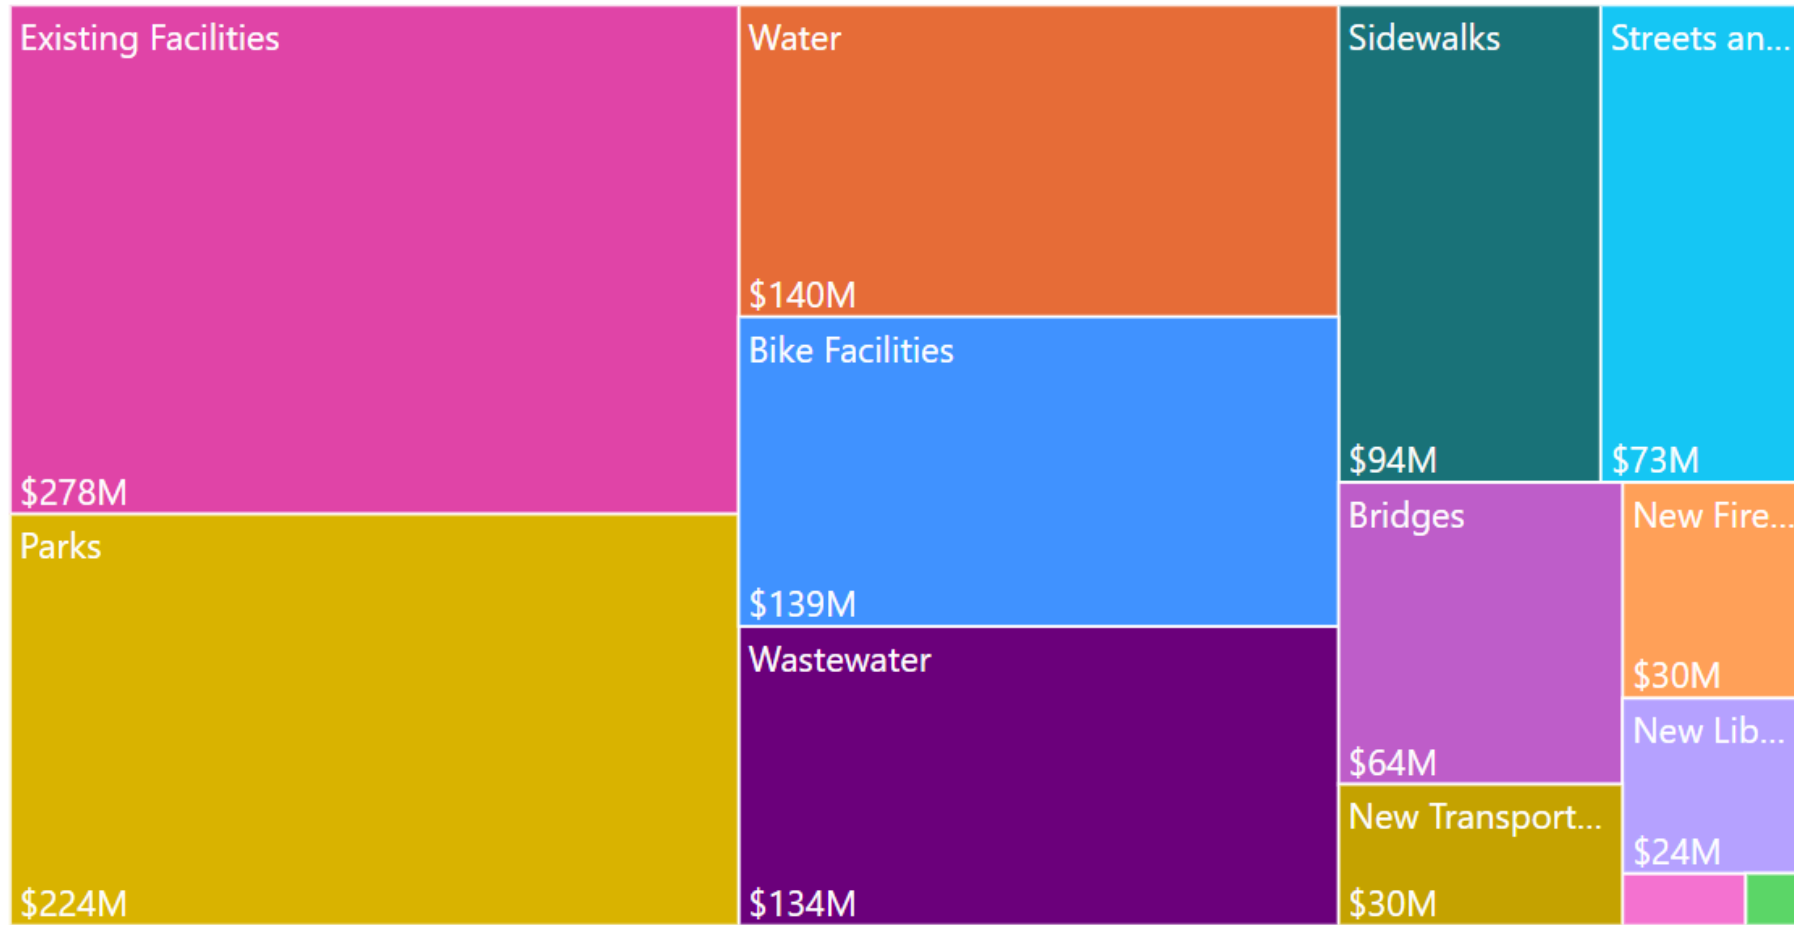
Existing Facilities

$278M

Parks

$224M

Water

$140M

Bike Facilities

$139M

Wastewater

$134M

Sidewalks

$94M

Streets an...

$73M

Bridges

$64M

New Fire...

$30M

New Lib...

$24M

New Transport...

$30M